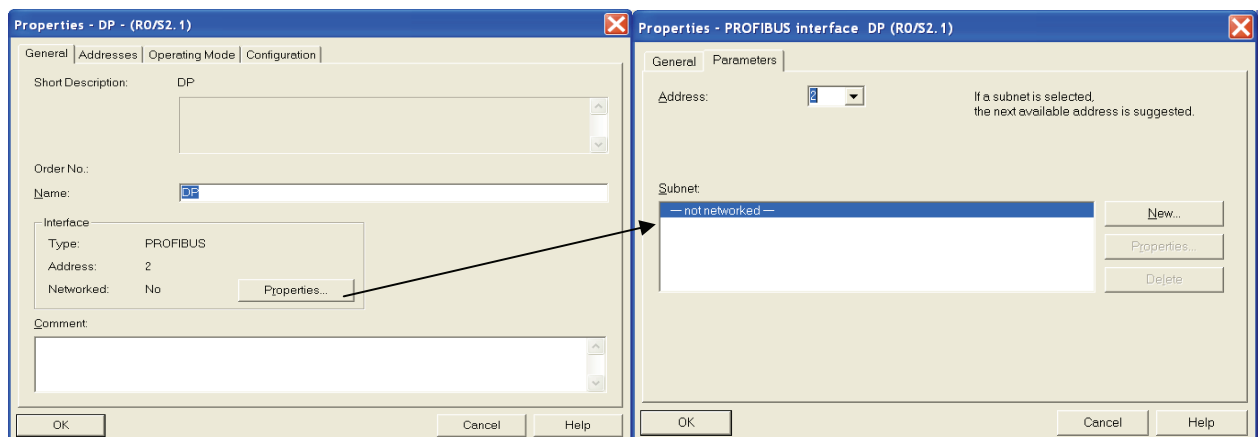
Properties - DP - (R0/S2.1)

General | Addresses | Operating Mode | Configuration

Short Description: DP

Order No.:

Name: DP

Interface

Type: PROFIBUS

Address: 2

Networked: No

Properties...

Comment:

OK

Cancel

Help

Properties - PROFIBUS interface DP (R0/S2.1)

General | Parameters

Address: 2

If a subnet is selected, the next available address is suggested.

Subnet:

— not networked —

New...

Properties...

Delete

OK

Cancel

Help